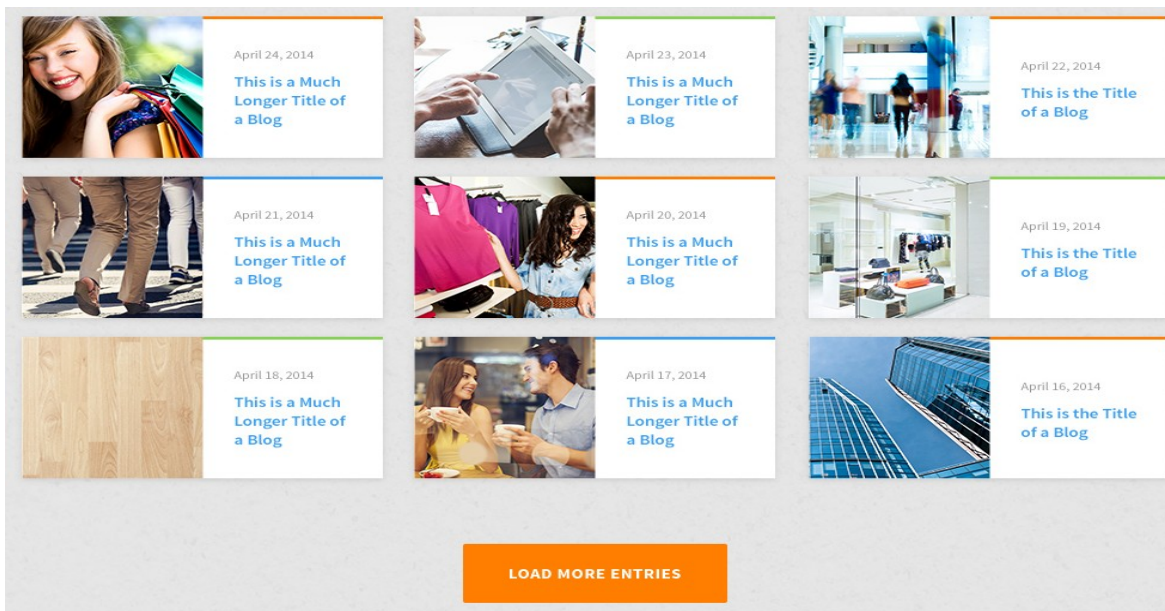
April 24, 2014
This is a Much Longer Title of a Blog

April 23, 2014
This is a Much Longer Title of a Blog

April 22, 2014
This is the Title of a Blog

April 21, 2014
This is a Much Longer Title of a Blog

April 20, 2014
This is a Much Longer Title of a Blog

April 19, 2014
This is the Title of a Blog

April 18, 2014
This is a Much Longer Title of a Blog

April 17, 2014
This is a Much Longer Title of a Blog

April 16, 2014
This is the Title of a Blog

LOAD MORE ENTRIES